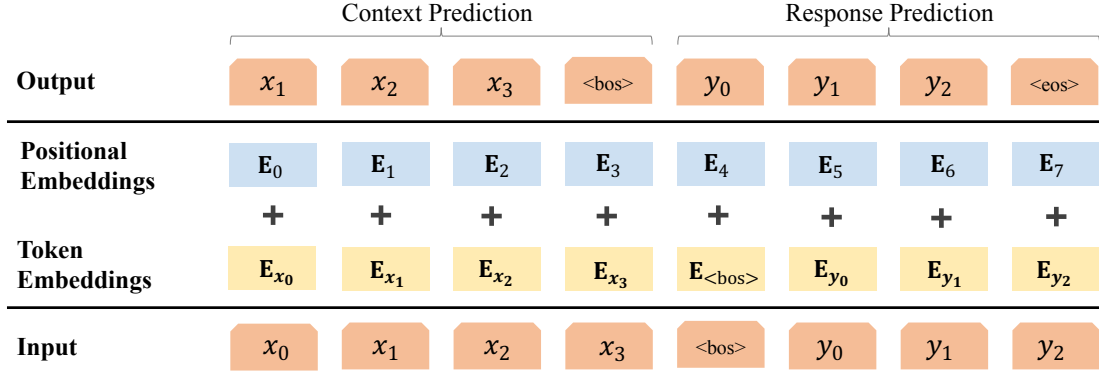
Context Prediction

Response Prediction

Output

$x_1$ $x_2$ $x_3$ <bos> $y_0$ $y_1$ $y_2$ <eos>

Positional Embeddings

$\mathbf{E}_0$ $\mathbf{E}_1$ $\mathbf{E}_2$ $\mathbf{E}_3$ $\mathbf{E}_4$ $\mathbf{E}_5$ $\mathbf{E}_6$ $\mathbf{E}_7$

+ + + + + + + +

Token Embeddings

$\mathbf{E}_{x_0}$ $\mathbf{E}_{x_1}$ $\mathbf{E}_{x_2}$ $\mathbf{E}_{x_3}$ $\mathbf{E}_{<bos>}$ $\mathbf{E}_{y_0}$ $\mathbf{E}_{y_1}$ $\mathbf{E}_{y_2}$

Input

$x_0$ $x_1$ $x_2$ $x_3$ <bos> $y_0$ $y_1$ $y_2$